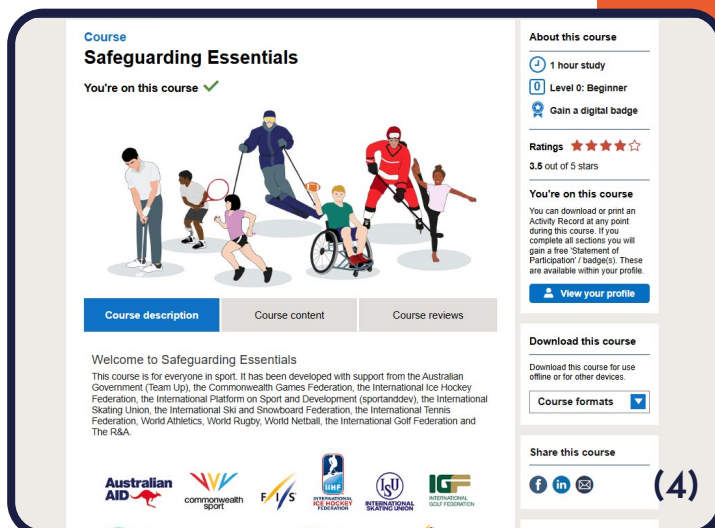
Course
Safeguarding Essentials

You're on this course ✓

Course description | Course content | Course reviews

Welcome to Safeguarding Essentials

This course is for everyone in sport. It has been developed with support from the Australian Government (Team Up), the Commonwealth Games Federation, the International Ice Hockey Federation, the International Platform on Sport and Development (sportanddev), the International Skating Union, the International Ski and Snowboard Federation, the International Tennis Federation, World Athletics, World Rugby, World Netball, the International Golf Federation and The R&A.

Australian AID

commonwealth sport

FIS

IIHF INTERNATIONAL ICE HOCKEY FEDERATION

ISU INTERNATIONAL SKATING UNION

IGF INTERNATIONAL GOLF FEDERATION

About this course

1 hour study

Level 0: Beginner

Gain a digital badge

Ratings ★★★★☆

3.5 out of 5 stars

You're on this course

You can download or print an Activity Record at any point during this course. If you complete all sections you will gain a free 'Statement of Participation' / badge(s). These are available within your profile.

View your profile

Download this course

Download this course for use offline or for other devices.

Course formats

Share this course

(4)